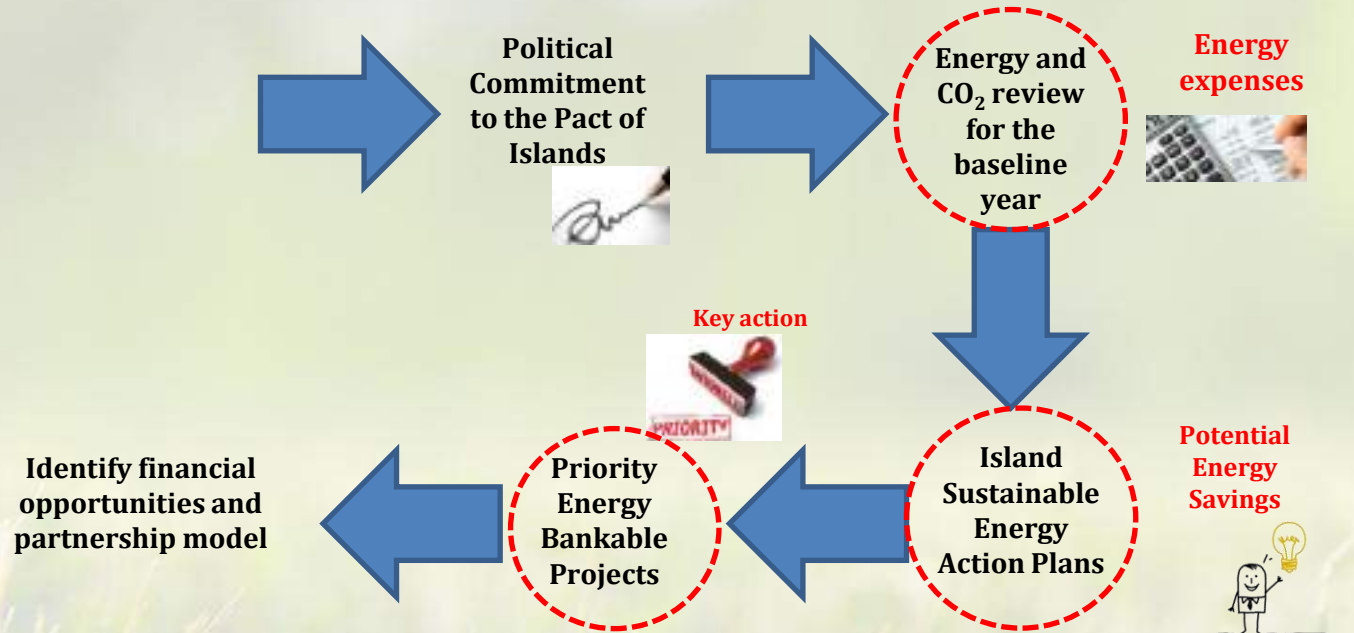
Political Commitment to the Pact of Islands

Energy and $CO_2$ review for the baseline year

Energy expenses

Key action

PRIORITY

Island Sustainable Energy Action Plans

Potential Energy Savings

Priority Energy Bankable Projects

Identify financial opportunities and partnership model